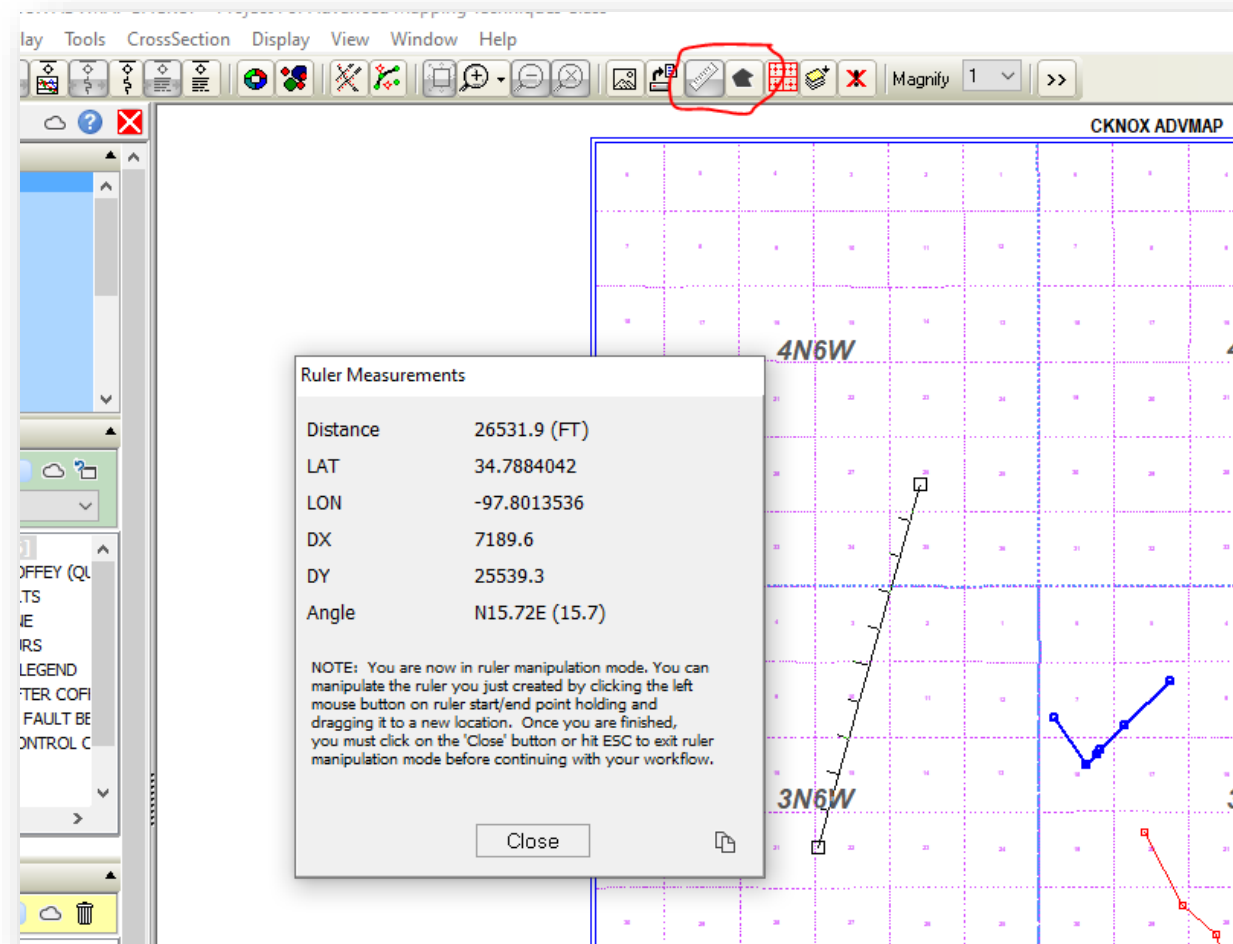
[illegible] Project For Advanced Mapping Techniques Class

lay Tools CrossSection Display View Window Help

Magnify 1 >>

CKNOX ADVMAP

4N6W

3N6W

OFFEY (QU
LTS
NE
URS
LEGEND
FTER COFI
FAULT BE
ONTROL C

Ruler Measurements

| | |
|---|---|
| Distance | 26531.9 (FT) |
| LAT | 34.7884042 |
| LON | -97.8013536 |
| DX | 7189.6 |
| DY | 25539.3 |
| Angle | N15.72E (15.7) |

NOTE: You are now in ruler manipulation mode. You can manipulate the ruler you just created by clicking the left mouse button on ruler start/end point holding and dragging it to a new location. Once you are finished, you must click on the 'Close' button or hit ESC to exit ruler manipulation mode before continuing with your workflow.

Close